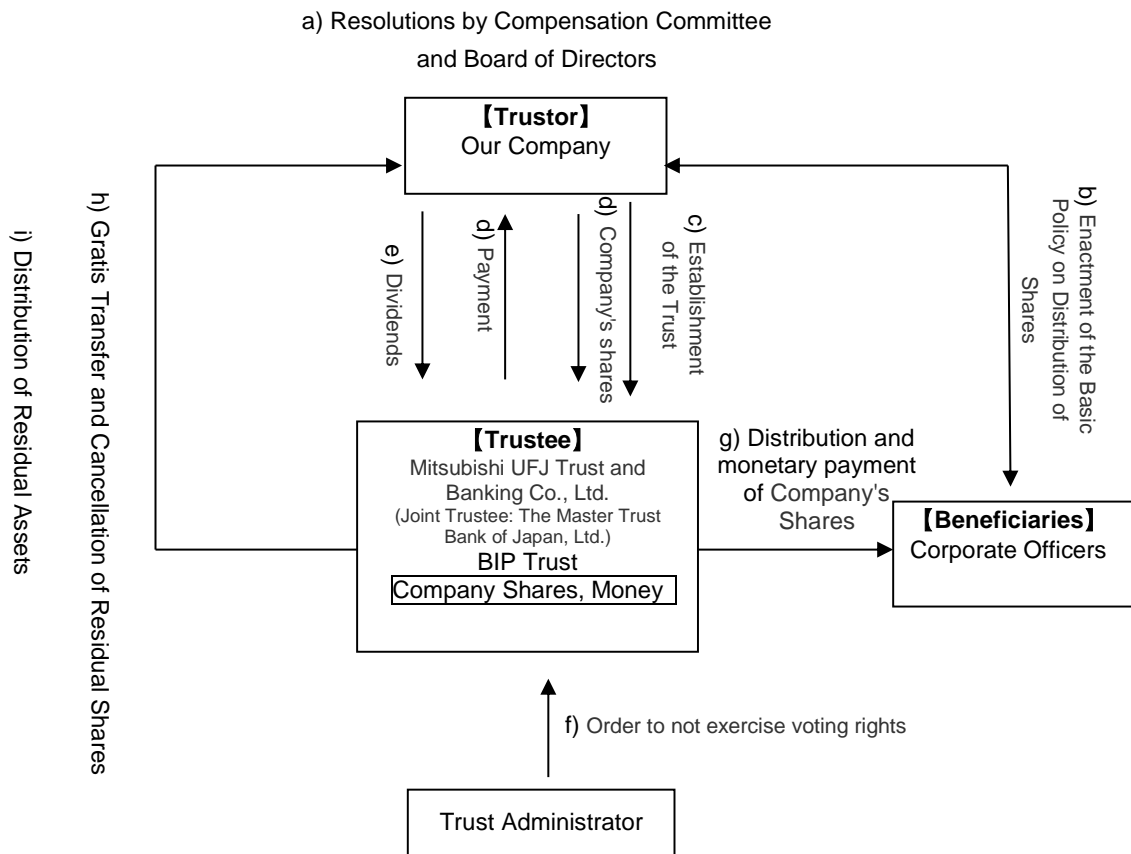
a) Resolutions by Compensation Committee and Board of Directors

【Trustor】
Our Company

i) Distribution of Residual Assets

h) Gratis Transfer and Cancellation of Residual Shares

e) Dividends

d) Payment

d) Company's shares

c) Establishment of the Trust

b) Enactment of the Basic Policy on Distribution of Shares

【Trustee】
Mitsubishi UFJ Trust and Banking Co., Ltd.
(Joint Trustee: The Master Trust Bank of Japan, Ltd.)
BIP Trust
Company Shares, Money

g) Distribution and monetary payment of Company's Shares

【Beneficiaries】
Corporate Officers

f) Order to not exercise voting rights

Trust Administrator